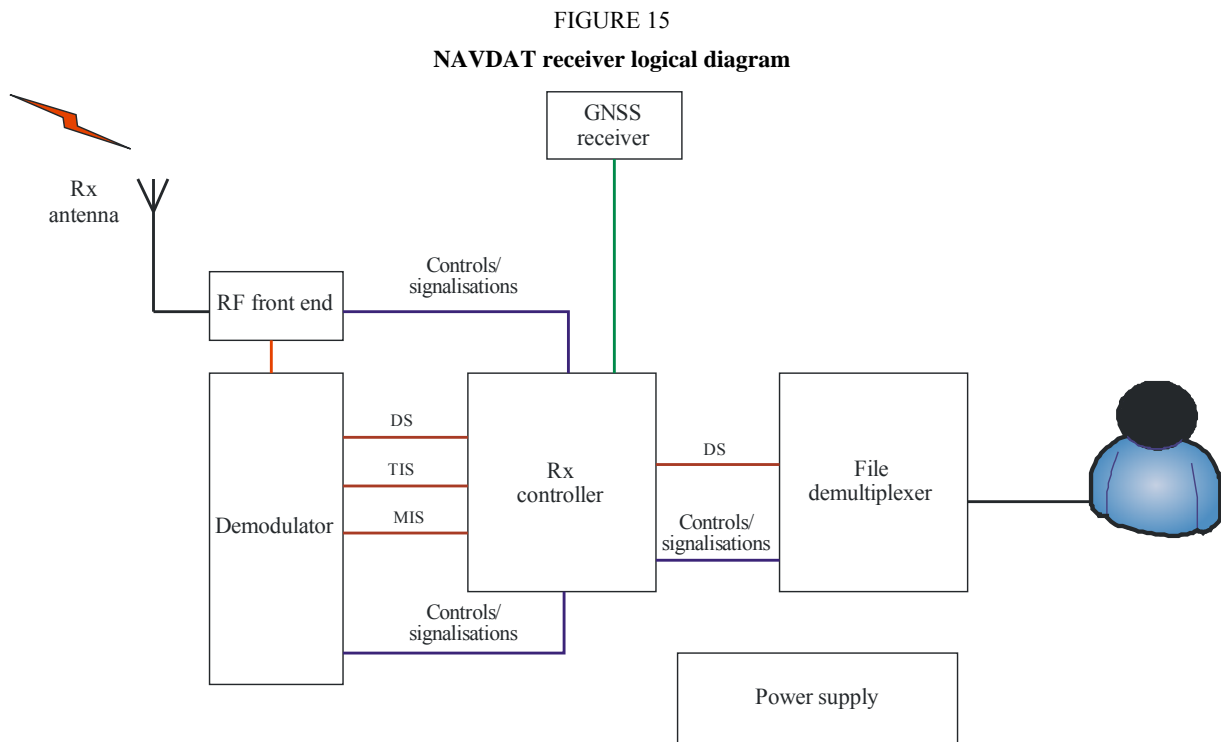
FIGURE 15

**NAVDAT receiver logical diagram**

GNSS receiver

Rx antenna

Controls/ signalisations

RF front end

DS

TIS

MIS

Demodulator

Rx controller

DS

Controls/ signalisations

File demultiplexer

Controls/ signalisations

Power supply